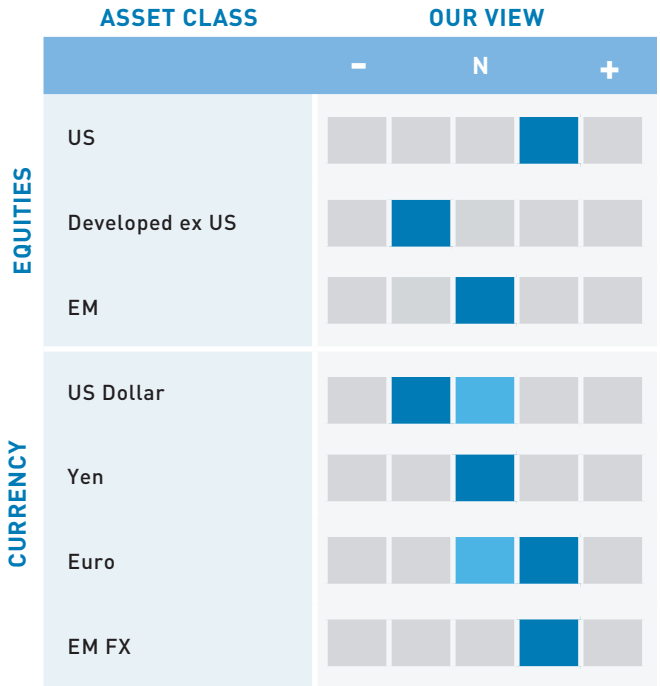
| ASSET CLASS | | OUR VIEW | | | | |
|---|---|---|---|---|---|---|
| | | - | | N | | + |
| EQUITIES | US | | | | | |
| | Developed ex US | | | | | |
| | EM | | | | | |
| CURRENCY | US Dollar | | | | | |
| | Yen | | | | | |
| | Euro | | | | | |
| | EM FX | | | | | |